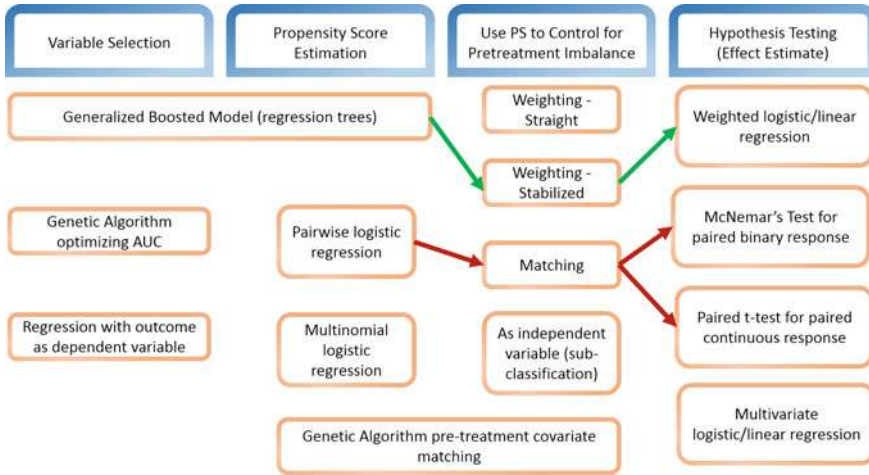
Variable Selection

Propensity Score Estimation

Use PS to Control for Pretreatment Imbalance

Hypothesis Testing (Effect Estimate)

Generalized Boosted Model (regression trees)

Weighting - Straight

Weighted logistic/linear regression

Weighting - Stabilized

Genetic Algorithm optimizing AUC

Pairwise logistic regression

McNemar's Test for paired binary response

Matching

Paired t-test for paired continuous response

Regression with outcome as dependent variable

Multinomial logistic regression

As independent variable (sub-classification)

Multivariate logistic/linear regression

Genetic Algorithm pre-treatment covariate matching